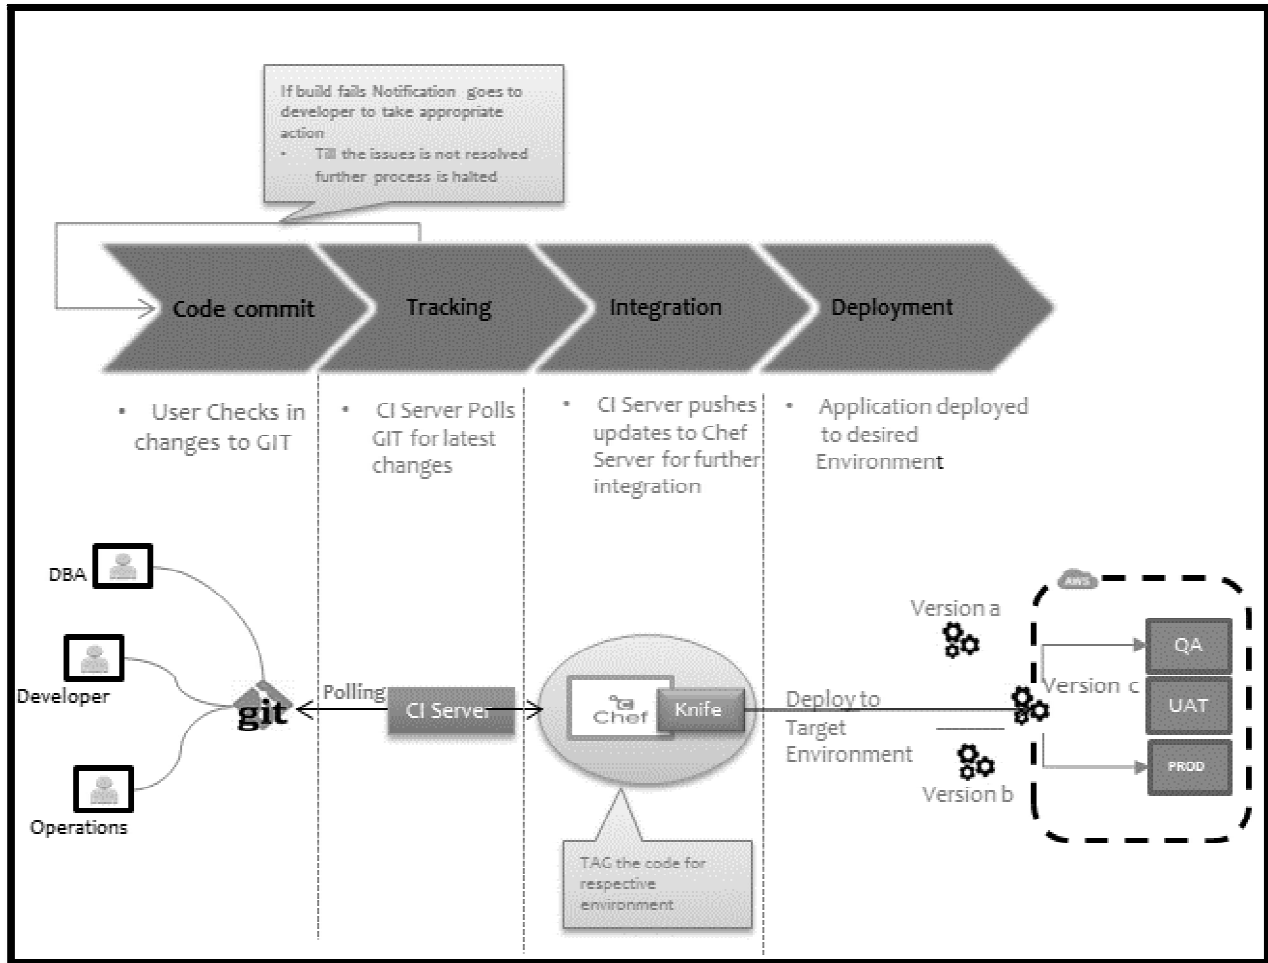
If build fails Notification goes to developer to take appropriate action

- Till the issues is not resolved further process is halted

Code commit

Tracking

Integration

Deployment

- User Checks in changes to GIT

- CI Server Polls GIT for latest changes

- CI Server pushes updates to Chef Server for further integration

- Application deployed to desired Environment

DBA

Developer

Operations

git

Polling

CI Server

Chef

Knife

TAG the code for respective environment

Deploy to Target Environment

Version a

Version b

Version c

AWS

QA

UAT

PROD